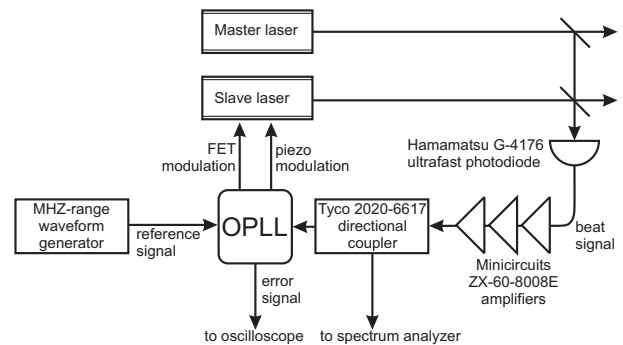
Master laser

Slave laser

FET modulation

piezo modulation

Hamamatsu G-4176 ultrafast photodiode

MHZ-range waveform generator

reference signal

OPLL

Tyco 2020-6617 directional coupler

beat signal

Minicircuits ZX-60-8008E amplifiers

error signal

to oscilloscope

to spectrum analyzer